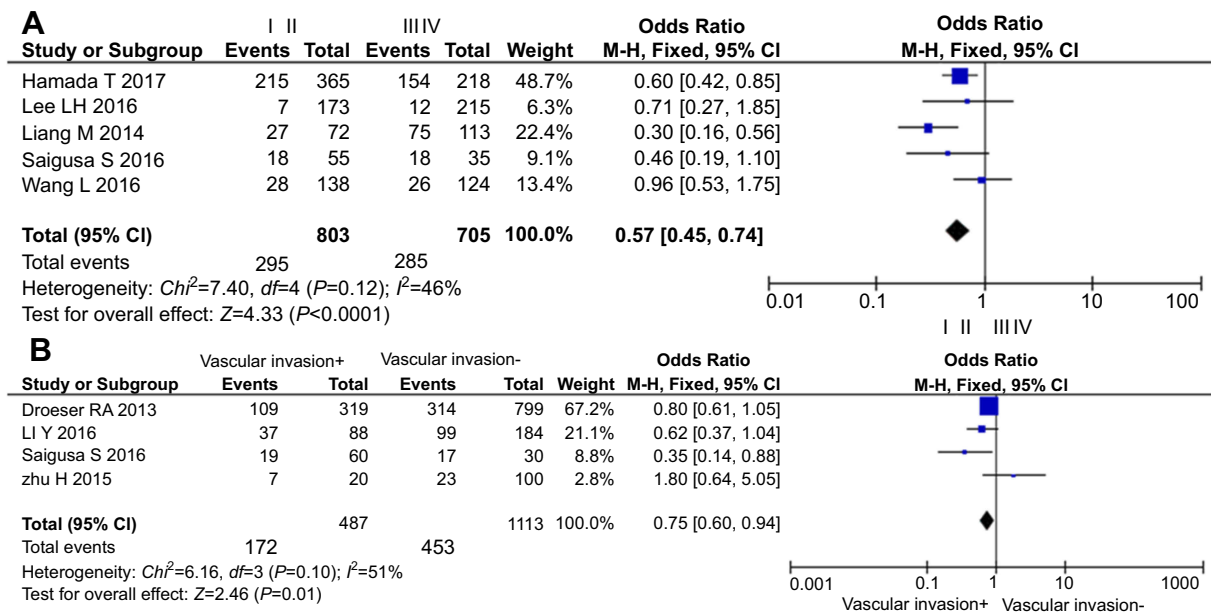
A

| Study or Subgroup | I II Events | Total | III IV Events | Total | Weight | Odds Ratio M-H, Fixed, 95% CI |
|---|---|---|---|---|---|---|
| Hamada T 2017 | 215 | 365 | 154 | 218 | 48.7% | 0.60 [0.42, 0.85] |
| Lee LH 2016 | 7 | 173 | 12 | 215 | 6.3% | 0.71 [0.27, 1.85] |
| Liang M 2014 | 27 | 72 | 75 | 113 | 22.4% | 0.30 [0.16, 0.56] |
| Saigusa S 2016 | 18 | 55 | 18 | 35 | 9.1% | 0.46 [0.19, 1.10] |
| Wang L 2016 | 28 | 138 | 26 | 124 | 13.4% | 0.96 [0.53, 1.75] |
| **Total (95% CI)** | | **803** | | **705** | **100.0%** | **0.57 [0.45, 0.74]** |
| Total events | 295 | | 285 | | | |

Heterogeneity: $Chi^2$=7.40, $df$=4 ($P$=0.12); $I^2$=46%
Test for overall effect: $Z$=4.33 ($P$<0.0001)

Odds Ratio
M-H, Fixed, 95% CI
0.01 0.1 1 10 100
I II III IV

B

| Study or Subgroup | Vascular invasion+ Events | Total | Vascular invasion- Events | Total | Weight | Odds Ratio M-H, Fixed, 95% CI |
|---|---|---|---|---|---|---|
| Droeser RA 2013 | 109 | 319 | 314 | 799 | 67.2% | 0.80 [0.61, 1.05] |
| LI Y 2016 | 37 | 88 | 99 | 184 | 21.1% | 0.62 [0.37, 1.04] |
| Saigusa S 2016 | 19 | 60 | 17 | 30 | 8.8% | 0.35 [0.14, 0.88] |
| zhu H 2015 | 7 | 20 | 23 | 100 | 2.8% | 1.80 [0.64, 5.05] |
| **Total (95% CI)** | | 487 | | 1113 | 100.0% | 0.75 [0.60, 0.94] |
| Total events | 172 | | 453 | | | |

Heterogeneity: $Chi^2$=6.16, $df$=3 ($P$=0.10); $I^2$=51%
Test for overall effect: $Z$=2.46 ($P$=0.01)

Odds Ratio
M-H, Fixed, 95% CI
0.001 0.1 1 10 1000
Vascular invasion+ Vascular invasion-